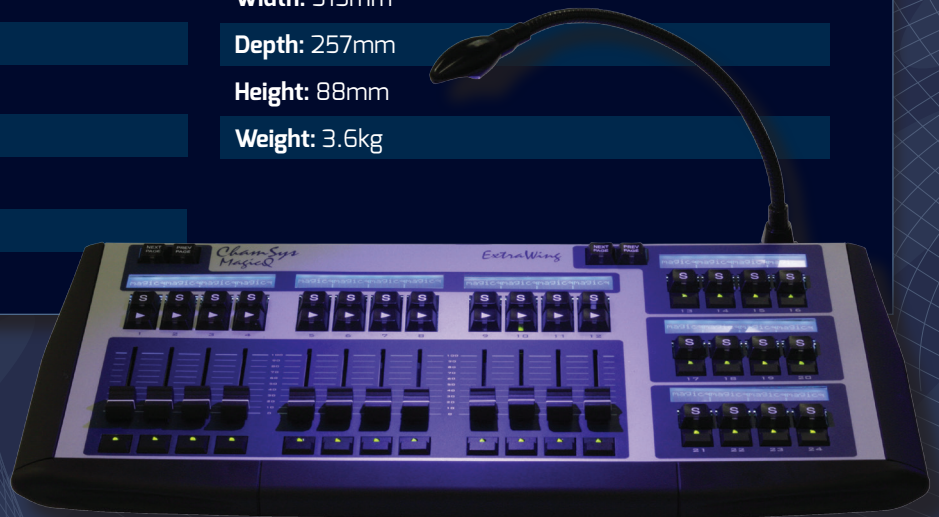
Width: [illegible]

Depth: 257mm

Height: 88mm

Weight: 3.6kg

NEXT PAGE PREV PAGE

ChamSys MagicQ

ExtraWing

NEXT PAGE PREV PAGE

S S S S
1 2 3 4
S S S S
5 6 7 8
S S S S
9 10 11 12
S S S S
13 14 15 16
S S S S
17 18 19 20
S S S S
21 22 23 24